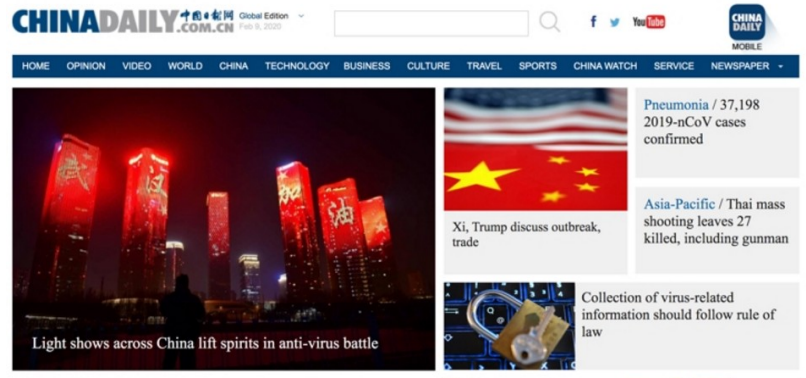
CHINADAILY.COM.CN 中国日报网 Global Edition Feb 9, 2020

f YouTube

CHINA DAILY MOBILE

HOME OPINION VIDEO WORLD CHINA TECHNOLOGY BUSINESS CULTURE TRAVEL SPORTS CHINA WATCH SERVICE NEWSPAPER

武 汉 加 油

Light shows across China lift spirits in anti-virus battle

Xi, Trump discuss outbreak, trade

Pneumonia / 37,198 2019-nCoV cases confirmed

Asia-Pacific / Thai mass shooting leaves 27 killed, including gunman

Collection of virus-related information should follow rule of law